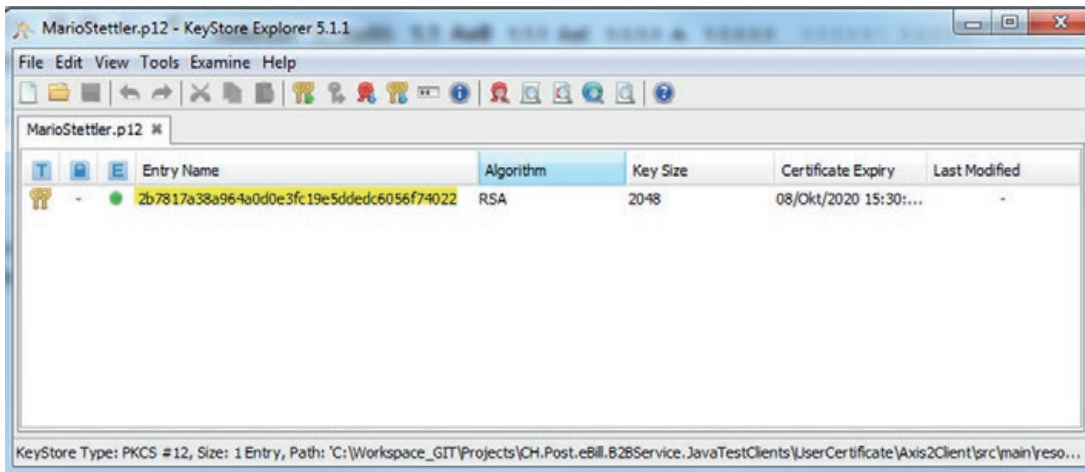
MarioStettler.p12 - KeyStore Explorer 5.1.1

File Edit View Tools Examine Help

MarioStettler.p12

| T | | E | Entry Name | Algorithm | Key Size | Certificate Expiry | Last Modified |
|---|---|---|---|---|---|---|---|
| | - | | 2b7817a38a964a0d0e3fc19e5ddedc6056f74022 | RSA | 2048 | 08/Okt/2020 15:30:... | - |

KeyStore Type: PKCS #12, Size: 1 Entry, Path: 'C:\Workspace_GIT\Projects\CH.Post.eBill.B2BService.JavaTestClients\UserCertificate\Axis2Client\src\main\reso...